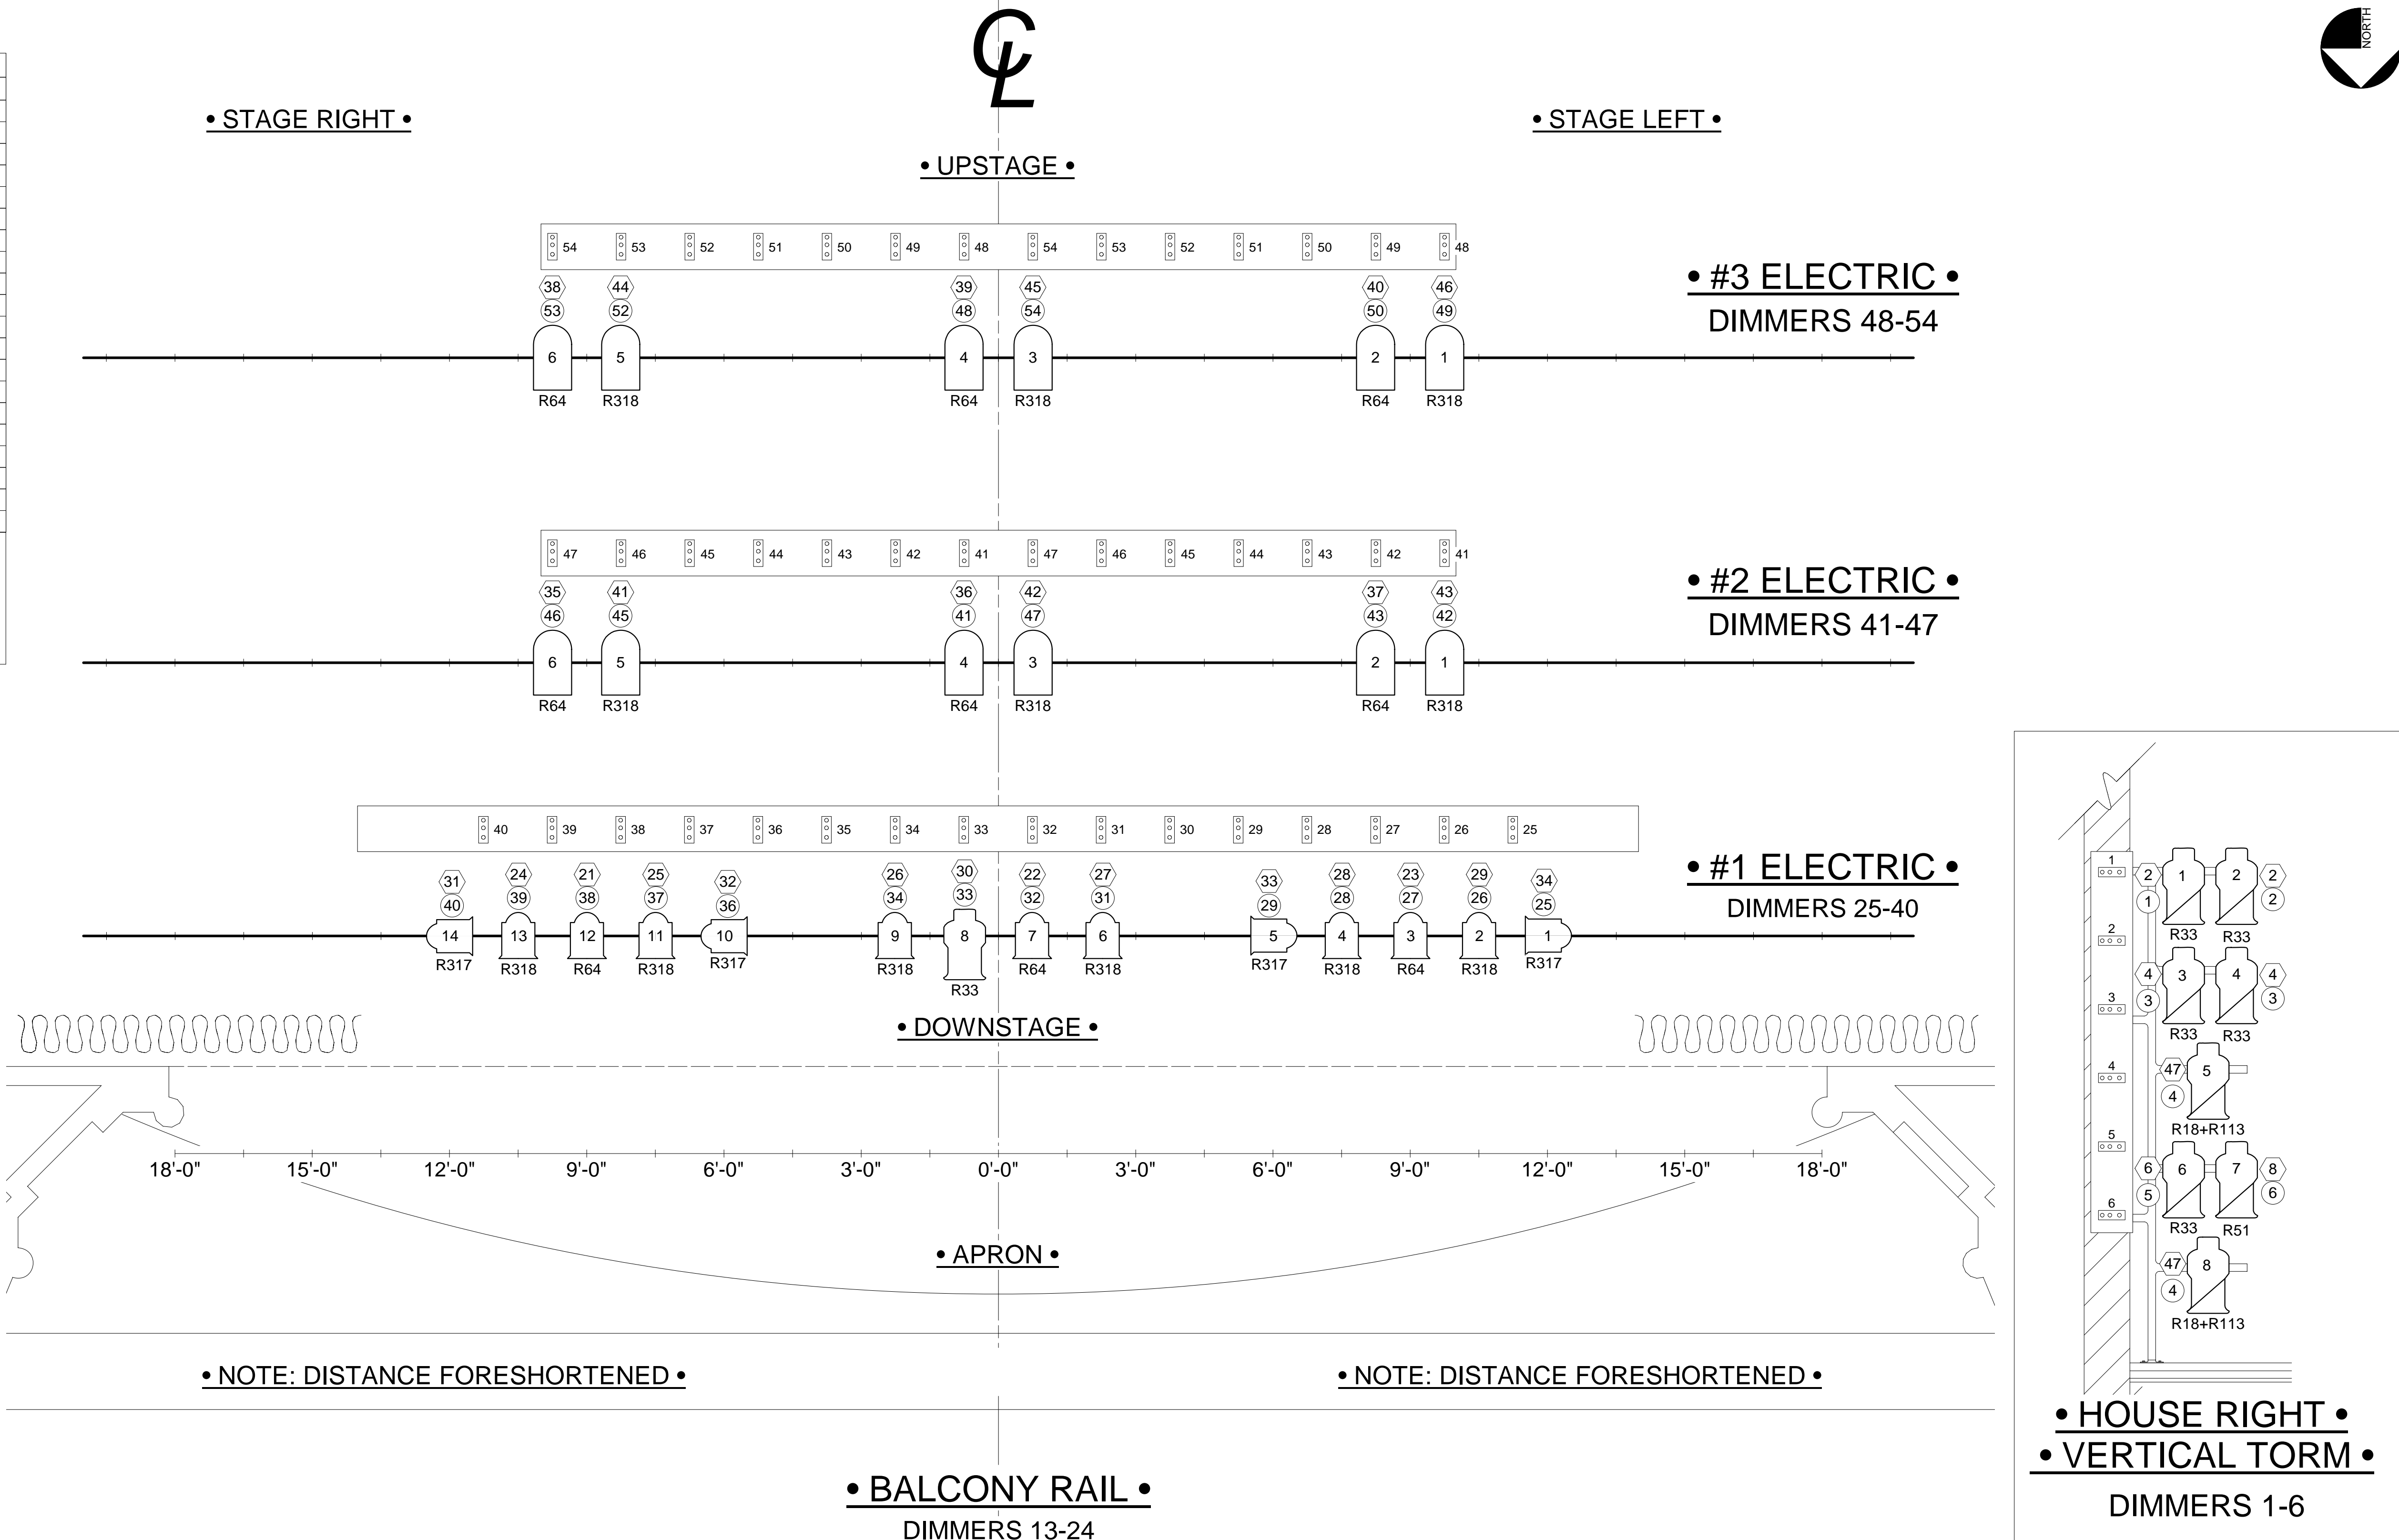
CL

NORTH

• STAGE RIGHT •

• STAGE LEFT •

• UPSTAGE •

54 53 52 51 50 49 48 54 53 52 51 50 49 48

38 53 44 52 39 48 45 54 40 50 46 49

6 5 4 3 2 1

R64 R318 R64 R318 R64 R318

• #3 ELECTRIC •
DIMMERS 48-54

47 46 45 44 43 42 41 47 46 45 44 43 42 41

35 46 41 45 36 41 42 47 37 43 43 42

6 5 4 3 2 1

R64 R318 R64 R318 R64 R318

• #2 ELECTRIC •
DIMMERS 41-47

40 39 38 37 36 35 34 33 32 31 30 29 28 27 26 25

31 40 24 39 21 38 25 37 32 36 26 34 30 33 22 32 27 31 33 29 28 28 23 27 29 26 34 25

14 13 12 11 10 9 8 7 6 5 4 3 2 1

R317 R318 R64 R318 R317 R318 R33 R64 R318 R317 R318 R64 R318 R317

• #1 ELECTRIC •
DIMMERS 25-40

• DOWNSTAGE •

18'-0" 15'-0" 12'-0" 9'-0" 6'-0" 3'-0" 0'-0" 3'-0" 6'-0" 9'-0" 12'-0" 15'-0" 18'-0"

• APRON •

• NOTE: DISTANCE FORESHORTENED •

• NOTE: DISTANCE FORESHORTENED •

• BALCONY RAIL •
DIMMERS 13-24

1 2 3 4 5 6

2 1 1 2 2 2
R33 R33
4 3 3 4 4 3
R33 R33
47 4 5
R18+R113
6 5 6 7 8 6
R33 R51
47 4 8
R18+R113

• HOUSE RIGHT •
• VERTICAL TORM •
DIMMERS 1-6